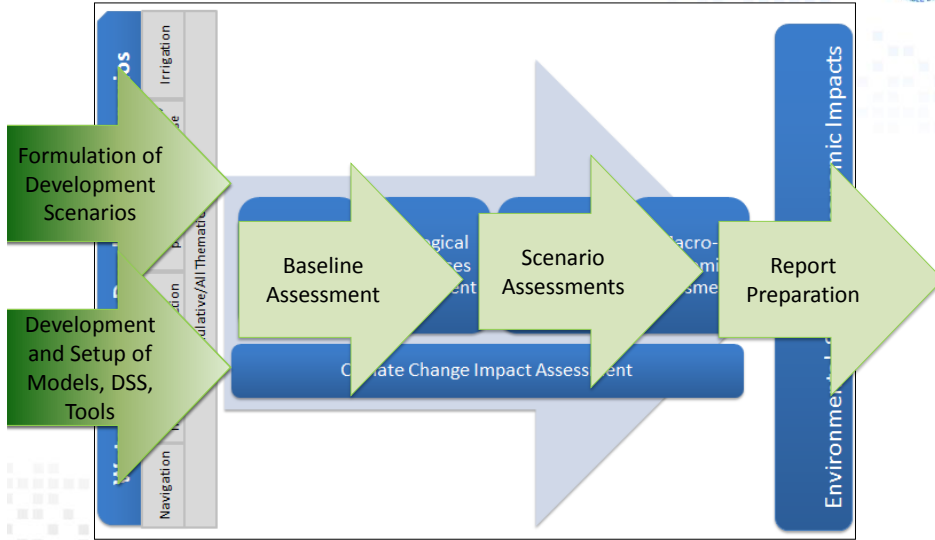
Irrigation

Formulation of Development Scenarios

Development and Setup of Models, DSS, Tools

Navigation

ulative/All Themati

Baseline Assessment

gical ses ent

Scenario Assessments

acro- mi sme

Report Preparation

C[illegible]ate Change Impact Assessment

Environmental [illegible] mic Impacts